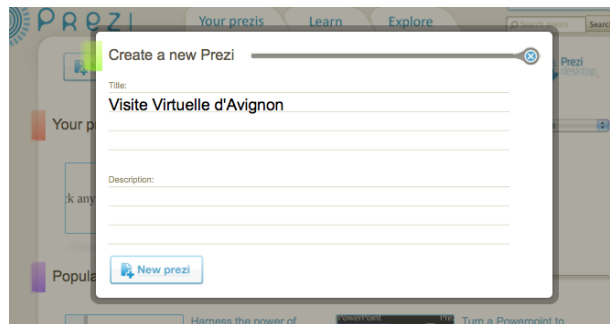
Prezi

Your prezis

Learn

Explore

Search prezis

Search

Prezi desktop

Your p

k any

Popula

Harness the power of

PowerPoint

Turn a Powerpoint to

Create a new Prezi

Title:

Visite Virtuelle d'Avignon

Description:

New prezi